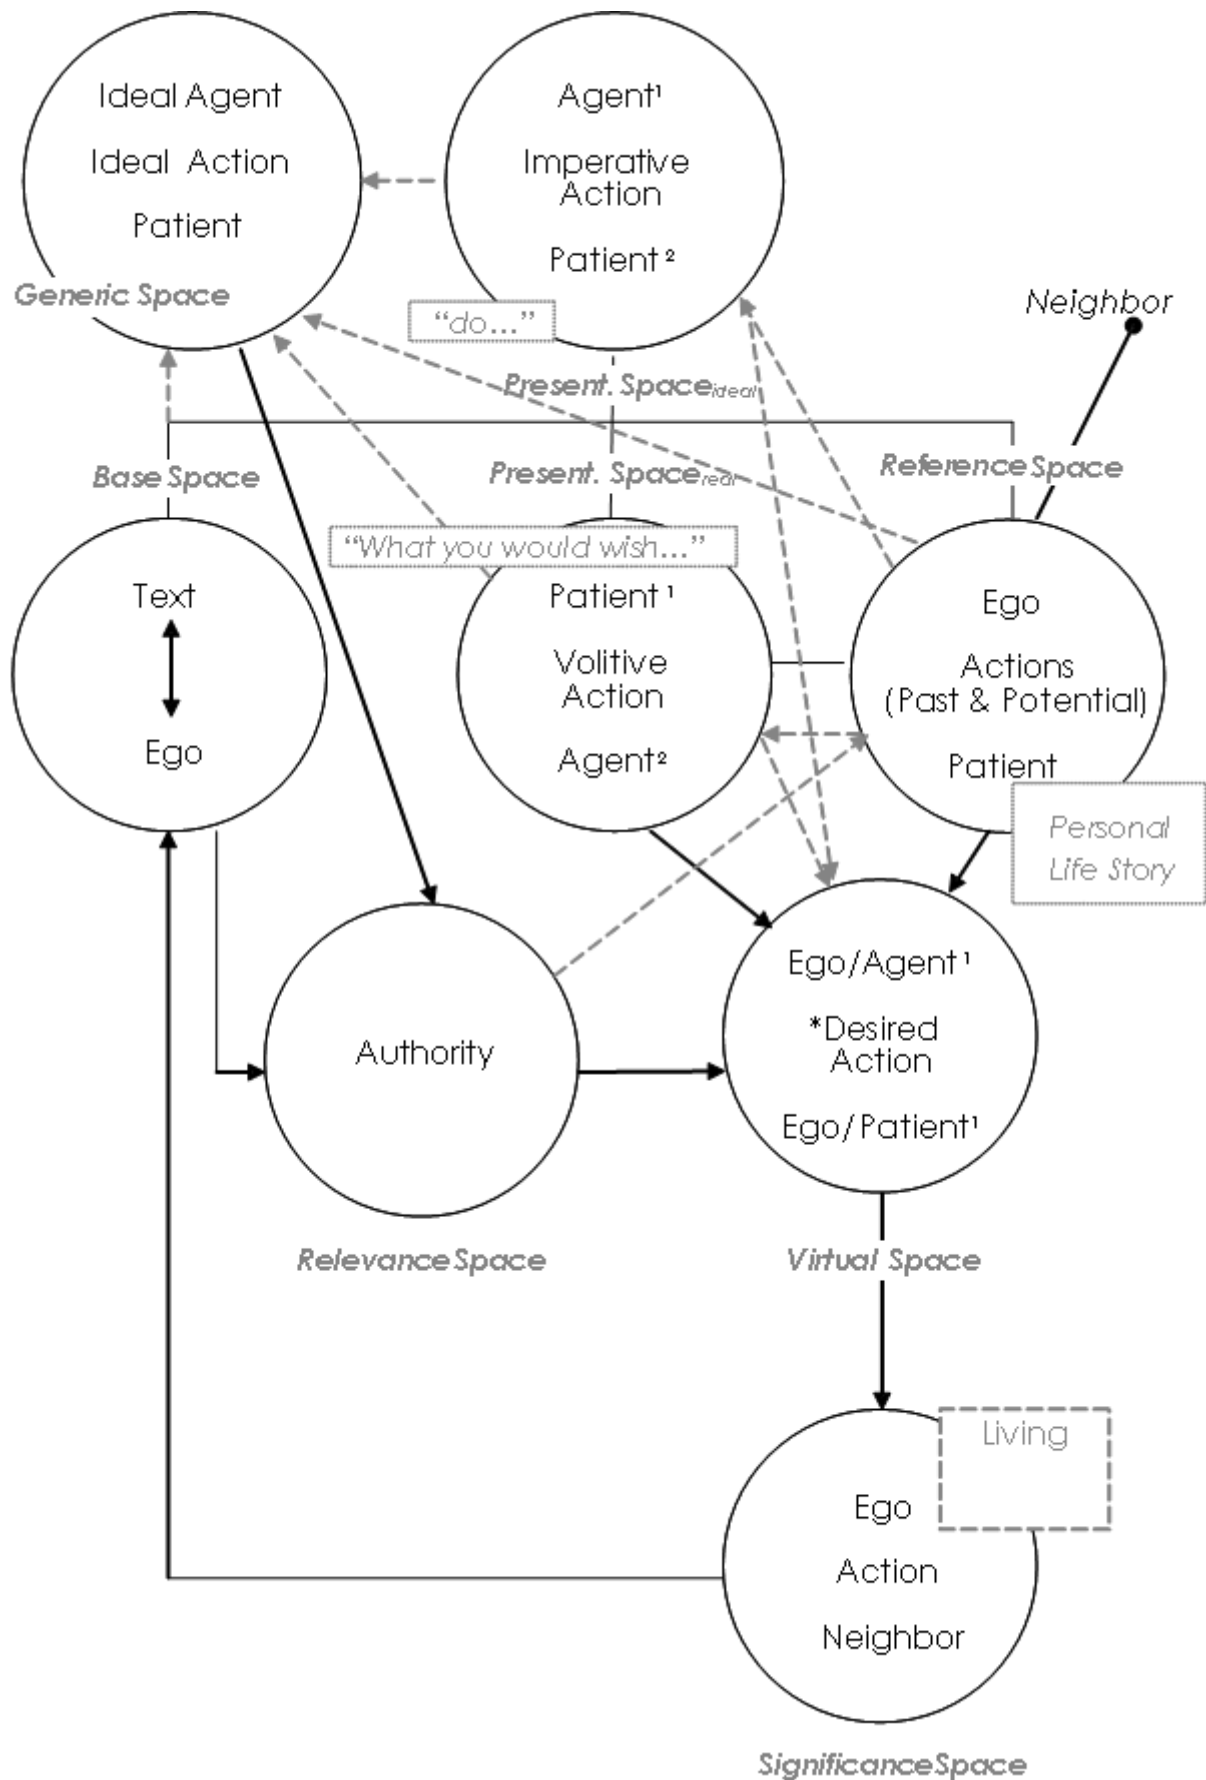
Ideal Agent

Ideal Action

Patient

Generic Space

Agent$^1$

Imperative Action

Patient$^2$

"do..."

Present. Space$_{ideal}$

Neighbor

Base Space

Present. Space$_{real}$

Reference Space

"What you would wish..."

Text

Ego

Patient$^1$

Volitive Action

Agent$^2$

Ego

Actions (Past & Potential)

Patient

Personal Life Story

Authority

Ego/Agent$^1$

*Desired Action

Ego/Patient$^1$

Relevance Space

Virtual Space

Living

Ego

Action

Neighbor

Significance Space